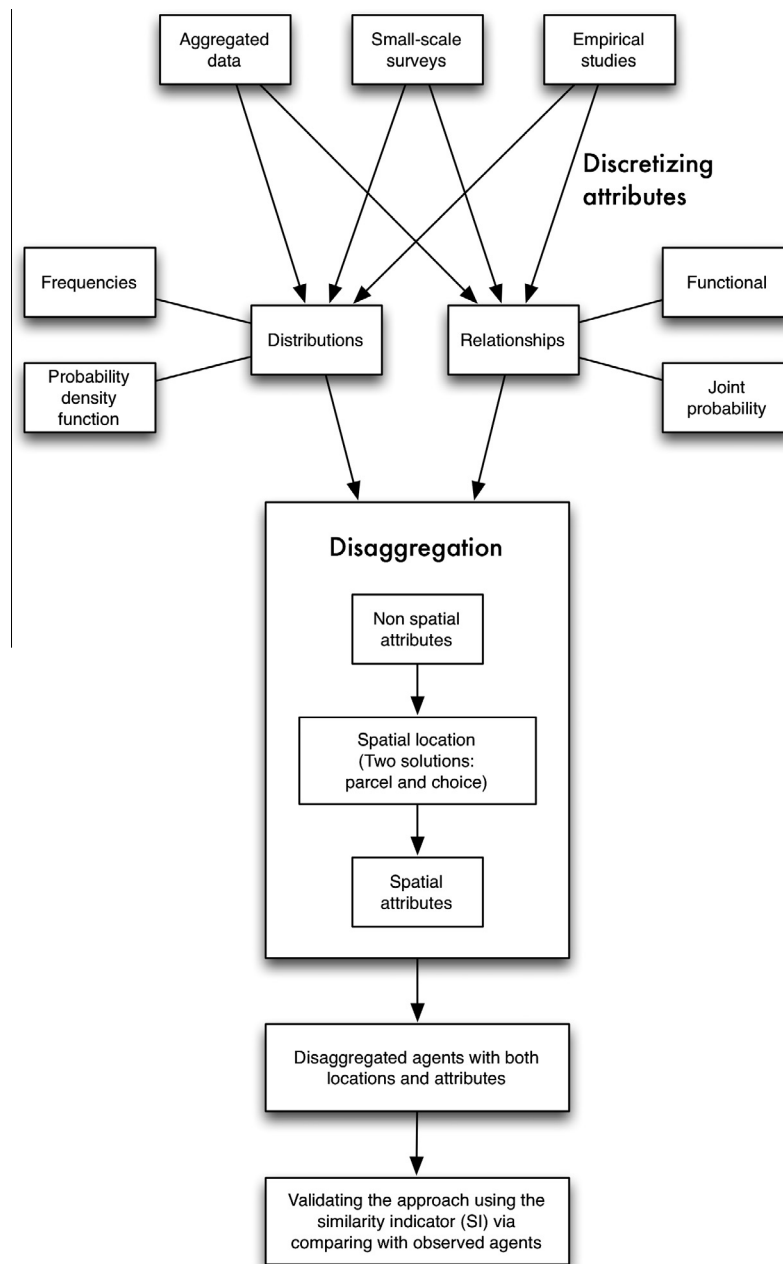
Aggregated data

Small-scale surveys

Empirical studies

Discretizing attributes

Frequencies

Probability density function

Distributions

Relationships

Functional

Joint probability

Disaggregation

Non spatial attributes

Spatial location (Two solutions: parcel and choice)

Spatial attributes

Disaggregated agents with both locations and attributes

Validating the approach using the similarity indicator (SI) via comparing with observed agents